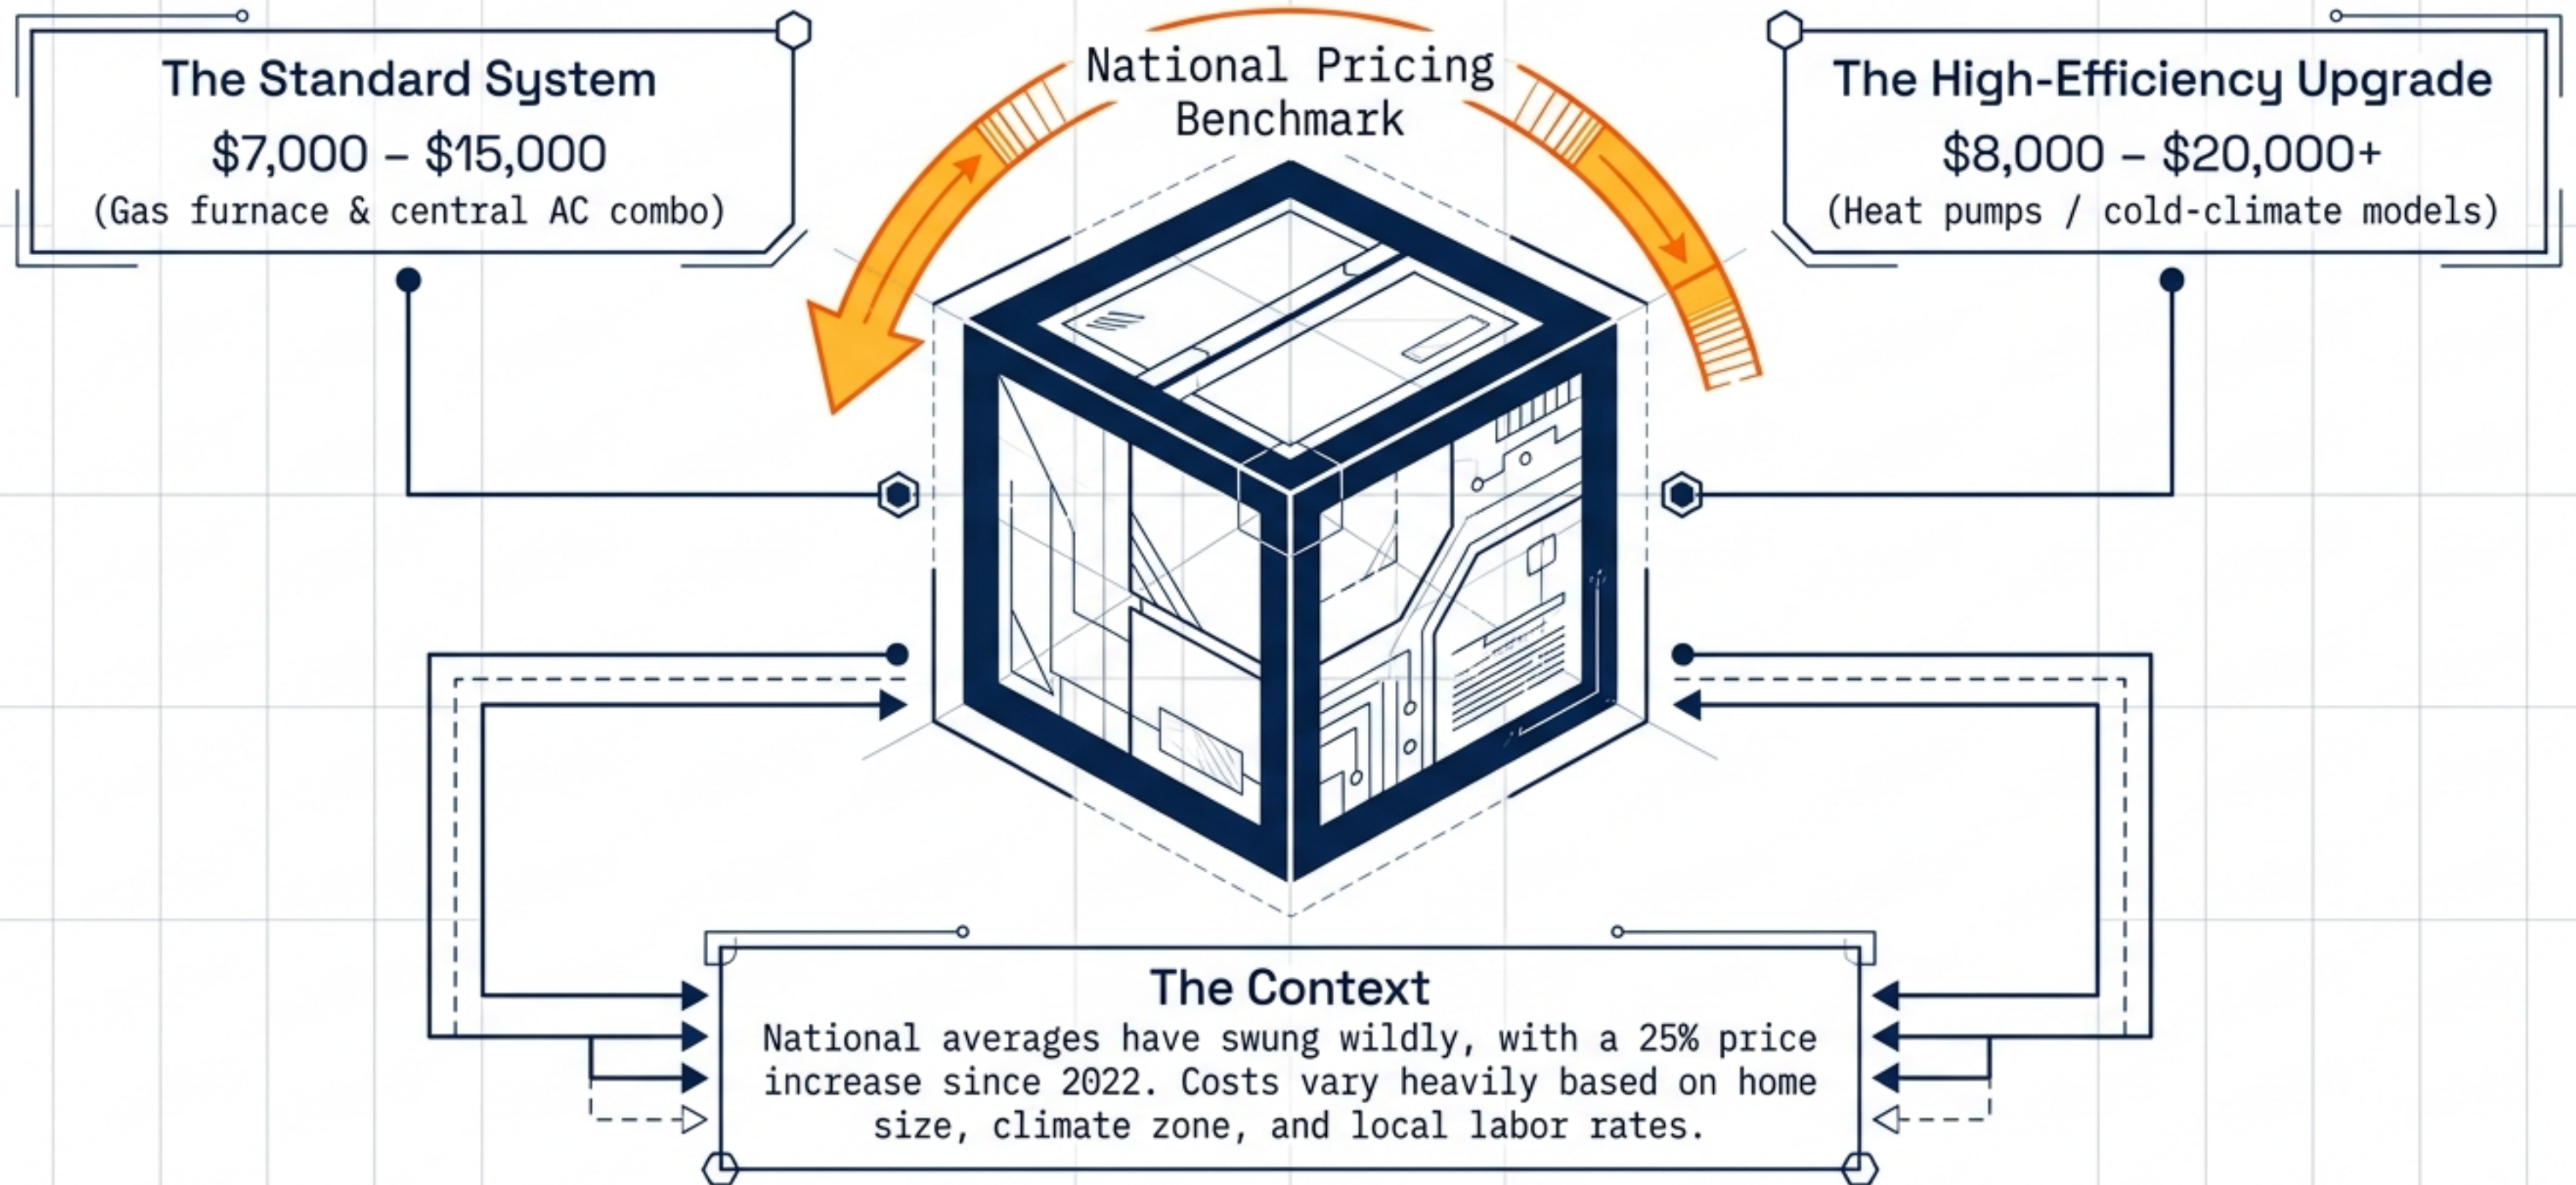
The Standard System
$7,000 – $15,000
(Gas furnace & central AC combo)

National Pricing Benchmark

The High-Efficiency Upgrade
$8,000 – $20,000+
(Heat pumps / cold-climate models)

The Context
National averages have swung wildly, with a 25% price increase since 2022. Costs vary heavily based on home size, climate zone, and local labor rates.